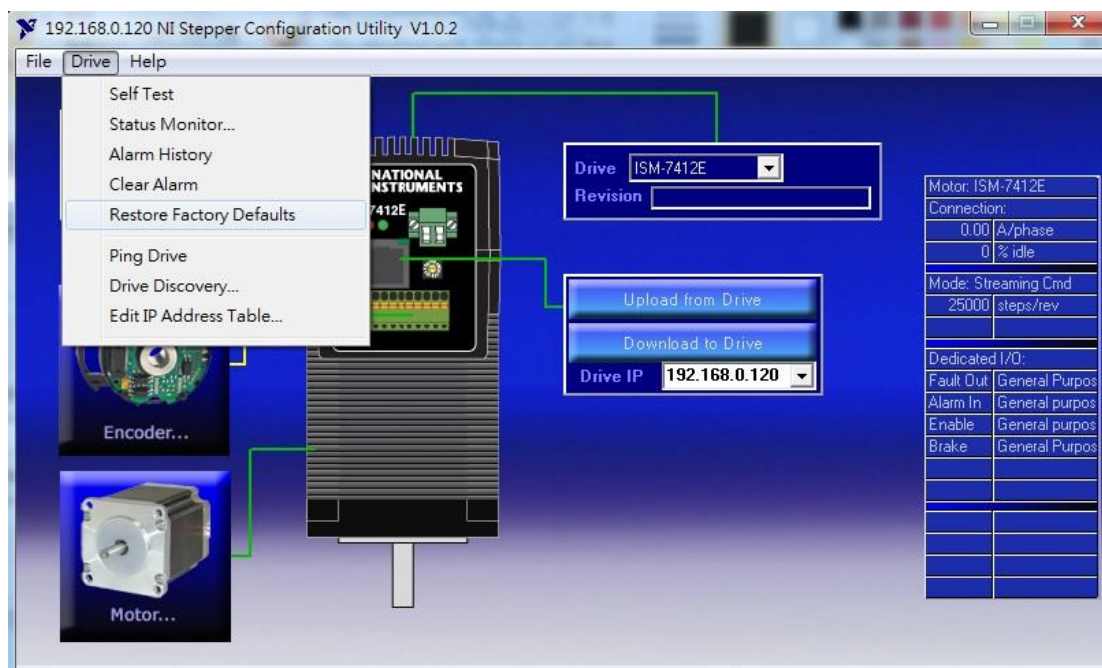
192.168.0.120 NI Stepper Configuration Utility V1.0.2

File Drive Help

Self Test
Status Monitor...
Alarm History
Clear Alarm
Restore Factory Defaults
Ping Drive
Drive Discovery...
Edit IP Address Table...

NATIONAL INSTRUMENTS
7412E

Drive ISM-7412E
Revision

Upload from Drive
Download to Drive
Drive IP 192.168.0.120

Encoder...

Motor...

| Motor: ISM-7412E | |
|---|---|
| Connection: | |
| 0.00 | A/phase |
| 0 | % idle |
| Mode: Streaming Cmd | |
| 25000 | steps/rev |
| Dedicated I/O: | |
| Fault Out | General Purpos |
| Alarm In | General purpos |
| Enable | General purpos |
| Brake | General Purpos |